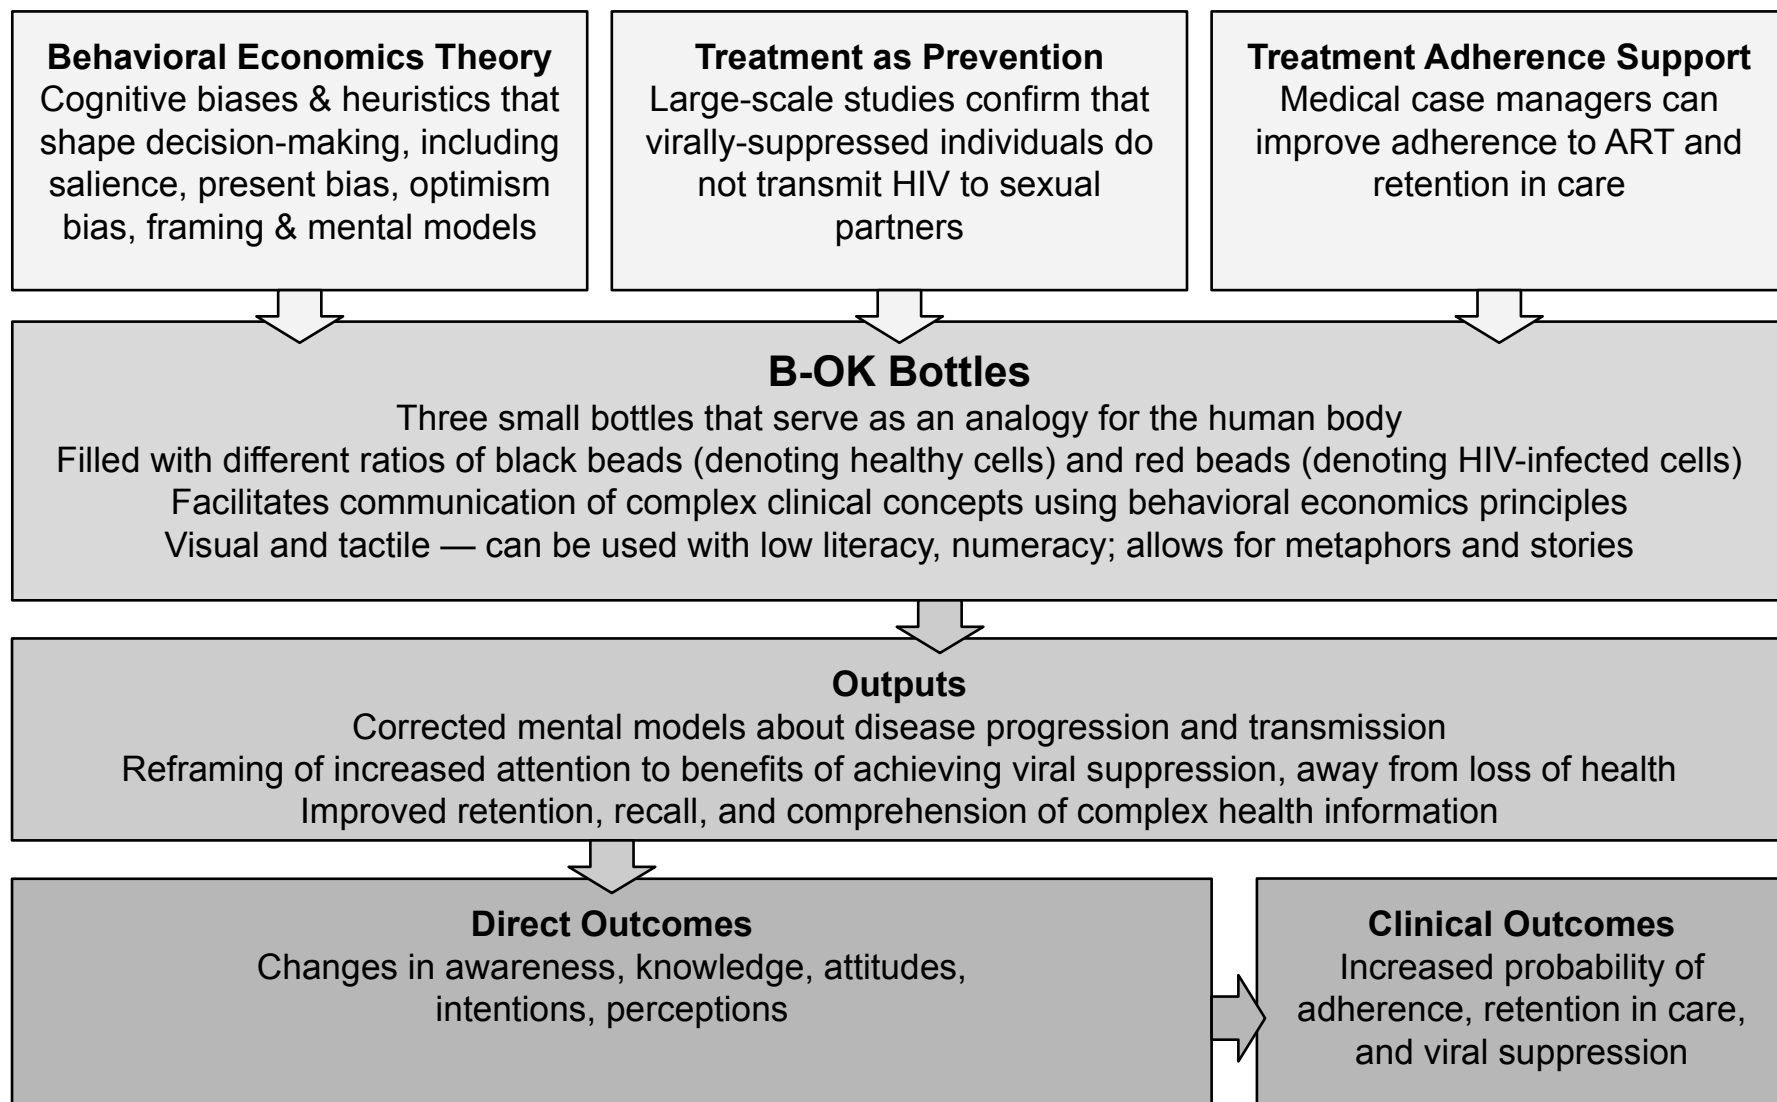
**Behavioral Economics Theory**
Cognitive biases & heuristics that shape decision-making, including salience, present bias, optimism bias, framing & mental models

**Treatment as Prevention**
Large-scale studies confirm that virally-suppressed individuals do not transmit HIV to sexual partners

**Treatment Adherence Support**
Medical case managers can improve adherence to ART and retention in care

**B-OK Bottles**
Three small bottles that serve as an analogy for the human body
Filled with different ratios of black beads (denoting healthy cells) and red beads (denoting HIV-infected cells)
Facilitates communication of complex clinical concepts using behavioral economics principles
Visual and tactile — can be used with low literacy, numeracy; allows for metaphors and stories

**Outputs**
Corrected mental models about disease progression and transmission
Reframing of increased attention to benefits of achieving viral suppression, away from loss of health
Improved retention, recall, and comprehension of complex health information

**Direct Outcomes**
Changes in awareness, knowledge, attitudes, intentions, perceptions

**Clinical Outcomes**
Increased probability of adherence, retention in care, and viral suppression